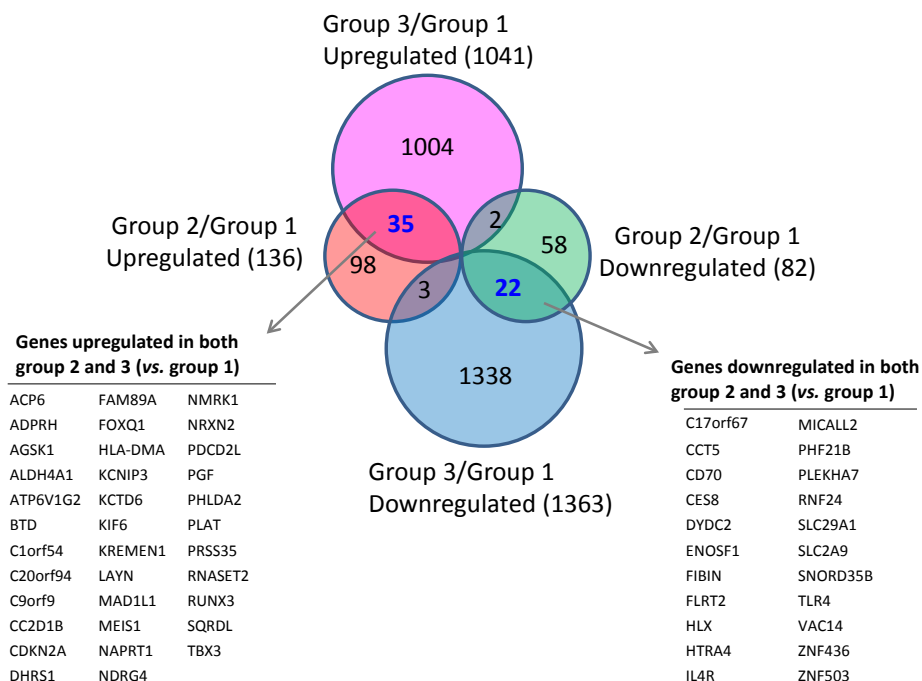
Group 3/Group 1
Upregulated (1041)

1004

Group 2/Group 1
Upregulated (136)

35

2

58

Group 2/Group 1
Downregulated (82)

98

3

22

1338

Group 3/Group 1
Downregulated (1363)

Genes upregulated in both group 2 and 3 (*vs.* group 1)

| | | |
|---|---|---|
| ACP6 | FAM89A | NMRK1 |
| ADPRH | FOXQ1 | NRXN2 |
| AGSK1 | HLA-DMA | PDCD2L |
| ALDH4A1 | KCNIP3 | PGF |
| ATP6V1G2 | KCTD6 | PHLDA2 |
| BTD | KIF6 | PLAT |
| C1orf54 | KREMEN1 | PRSS35 |
| C20orf94 | LAYN | RNASET2 |
| C9orf9 | MAD1L1 | RUNX3 |
| CC2D1B | MEIS1 | SQRDL |
| CDKN2A | NAPRT1 | TBX3 |
| DHRS1 | NDRG4 | |

Genes downregulated in both group 2 and 3 (*vs.* group 1)

| | |
|---|---|
| C17orf67 | MICALL2 |
| CCT5 | PHF21B |
| CD70 | PLEKHA7 |
| CES8 | RNF24 |
| DYDC2 | SLC29A1 |
| ENOSF1 | SLC2A9 |
| FIBIN | SNORD35B |
| FLRT2 | TLR4 |
| HLX | VAC14 |
| HTRA4 | ZNF436 |
| IL4R | ZNF503 |